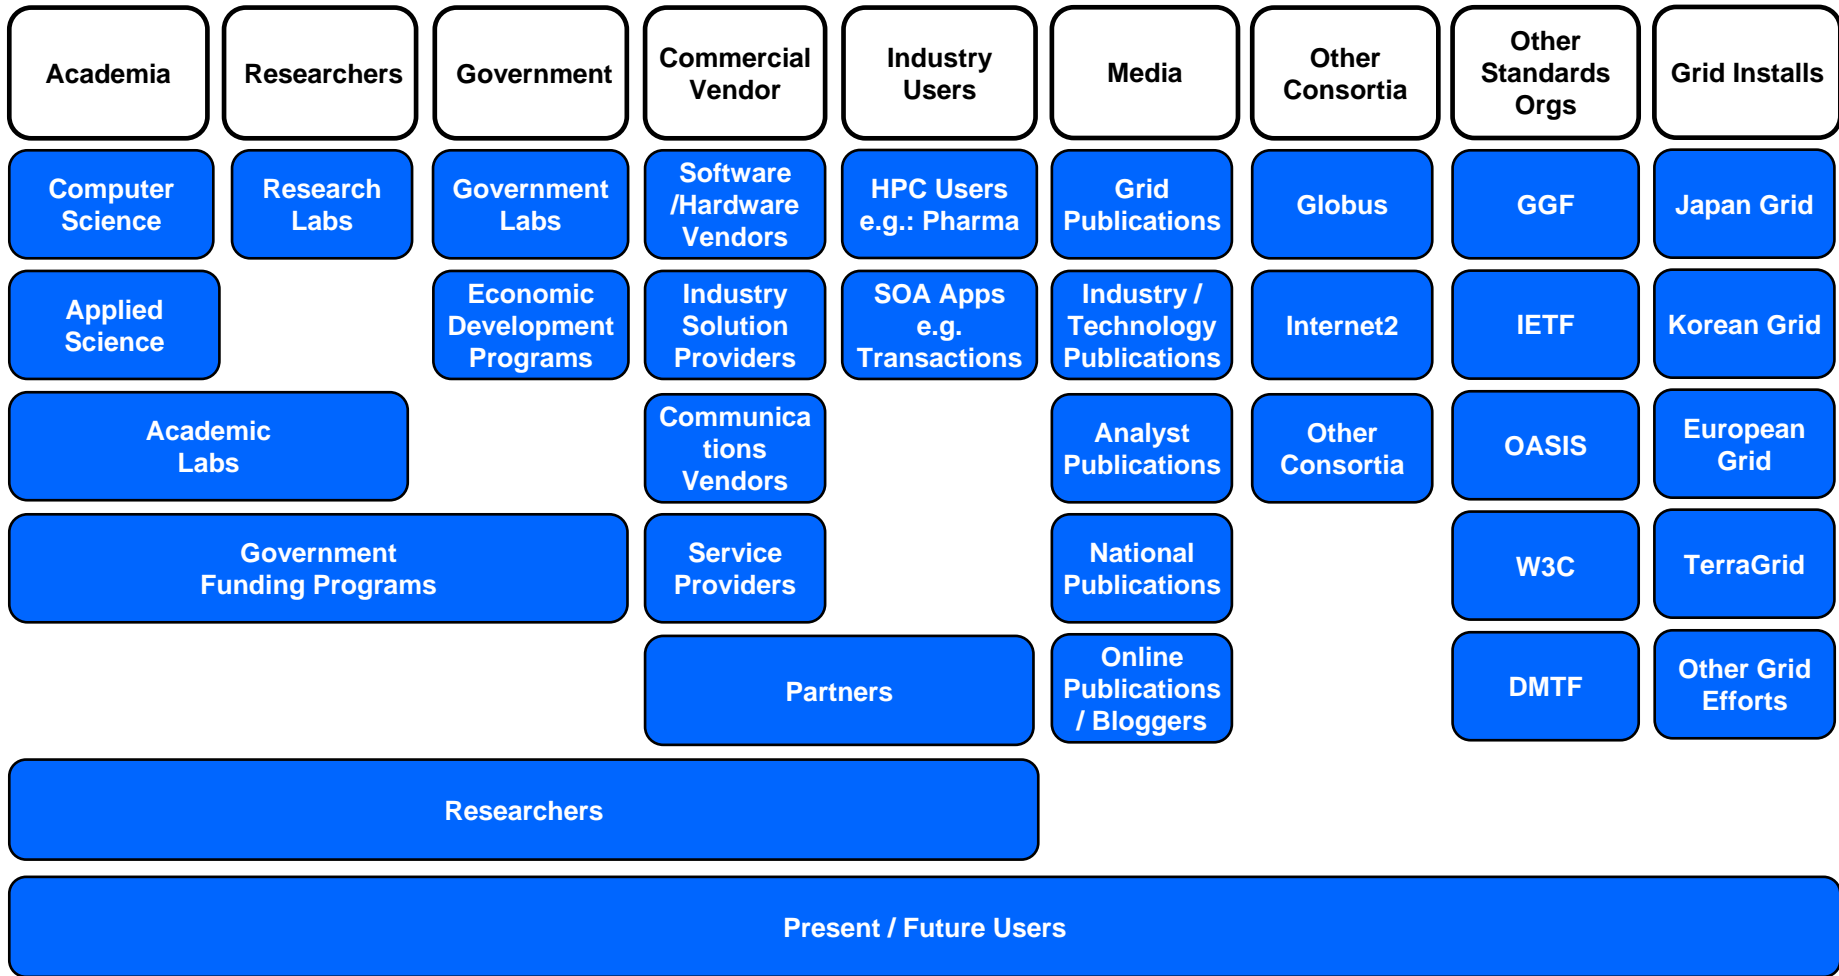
Academia

Researchers

Government

Commercial Vendor

Industry Users

Media

Other Consortia

Other Standards Orgs

Grid Installs

Computer Science

Research Labs

Government Labs

Software /Hardware Vendors

HPC Users e.g.: Pharma

Grid Publications

Globus

GGF

Japan Grid

Applied Science

Economic Development Programs

Industry Solution Providers

SOA Apps e.g. Transactions

Industry / Technology Publications

Internet2

IETF

Korean Grid

Academic Labs

Communica tions Vendors

Analyst Publications

Other Consortia

OASIS

European Grid

Government Funding Programs

Service Providers

National Publications

W3C

TerraGrid

Partners

Online Publications / Bloggers

DMTF

Other Grid Efforts

Researchers

Present / Future Users